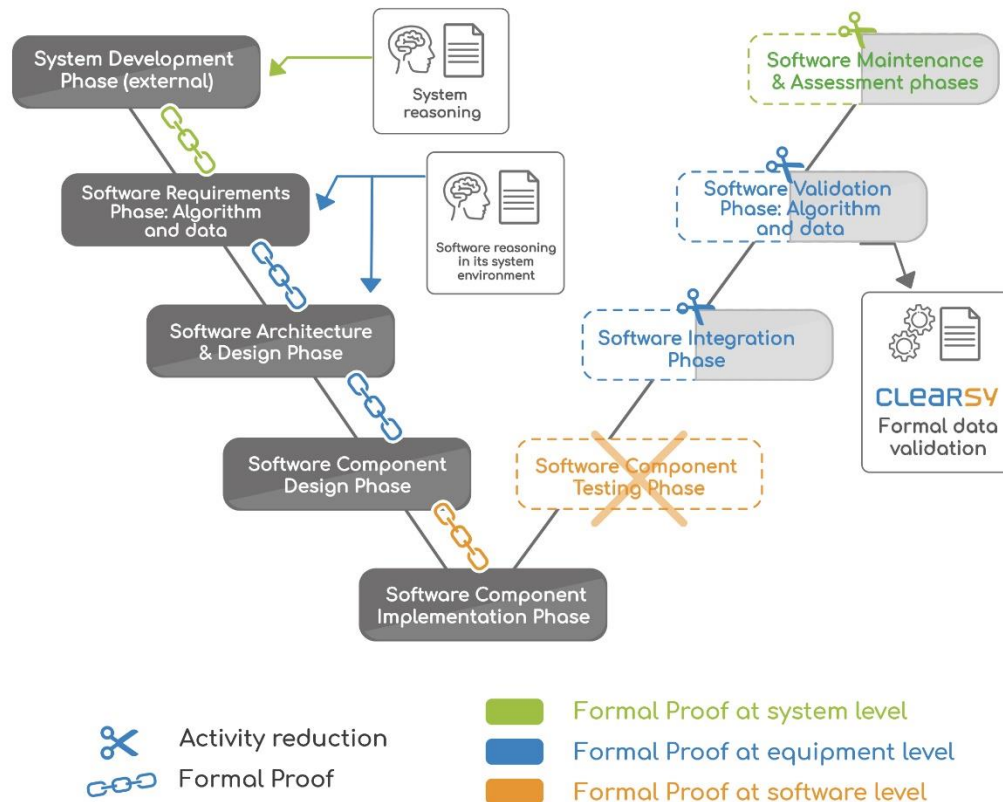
System Development Phase (external)

System reasoning

Software Requirements Phase: Algorithm and data

Software reasoning in its system environment

Software Architecture & Design Phase

Software Component Design Phase

Software Component Implementation Phase

Software Component Testing Phase

Software Integration Phase

Software Validation Phase: Algorithm and data

Software Maintenance & Assessment phases

CLEARSY
Formal data validation

Activity reduction

Formal Proof

Formal Proof at system level

Formal Proof at equipment level

Formal Proof at software level